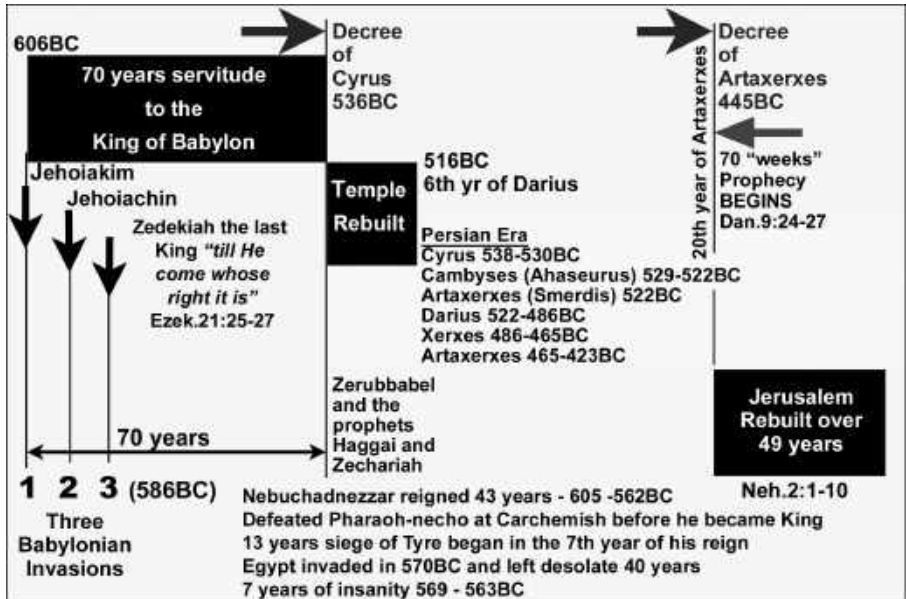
606BC

70 years servitude to the King of Babylon

Decree of Cyrus 536BC

Decree of Artaxerxes 445BC

20th year of Artaxerxes

70 "weeks" Prophecy BEGINS Dan.9:24-27

Jehoiakim

Jehoiachin

Zedekiah the last King *"till He come whose right it is"* Ezek.21:25-27

Temple Rebuilt

516BC 6th yr of Darius

Persian Era
Cyrus 538-530BC
Cambyses (Ahaseurus) 529-522BC
Artaxerxes (Smerdis) 522BC
Darius 522-486BC
Xerxes 486-465BC
Artaxerxes 465-423BC

Zerubbabel and the prophets Haggai and Zechariah

Jerusalem Rebuilt over 49 years

Neh.2:1-10

70 years

1 2 3 (586BC)

Three Babylonian Invasions

Nebuchadnezzar reigned 43 years - 605 -562BC
Defeated Pharaoh-necho at Carchemish before he became King
13 years siege of Tyre began in the 7th year of his reign
Egypt invaded in 570BC and left desolate 40 years
7 years of insanity 569 - 563BC